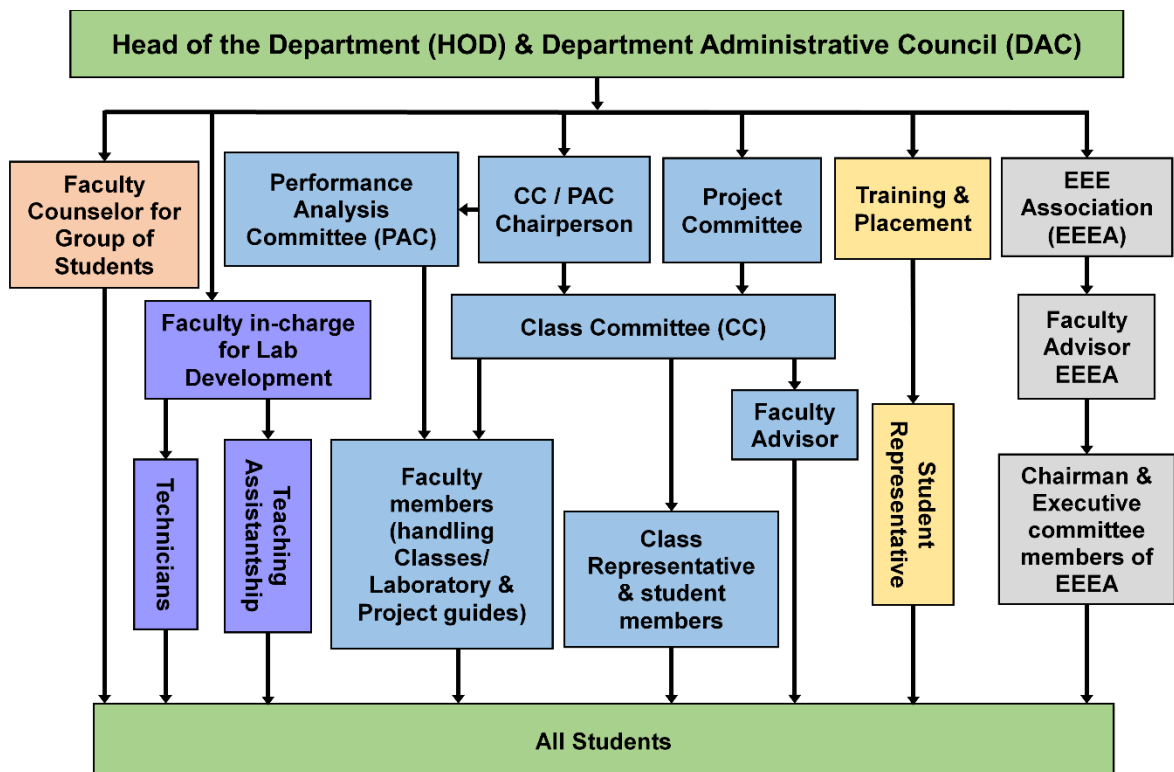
Head of the Department (HOD) & Department Administrative Council (DAC)

Faculty Counselor for Group of Students

Performance Analysis Committee (PAC)

CC / PAC Chairperson

Project Committee

Training & Placement

EEE Association (EEEA)

Faculty in-charge for Lab Development

Class Committee (CC)

Faculty Advisor EEEA

Faculty Advisor

Technicians

Teaching Assistantship

Faculty members (handling Classes/ Laboratory & Project guides)

Class Representative & student members

Student Representative

Chairman & Executive committee members of EEEA

All Students